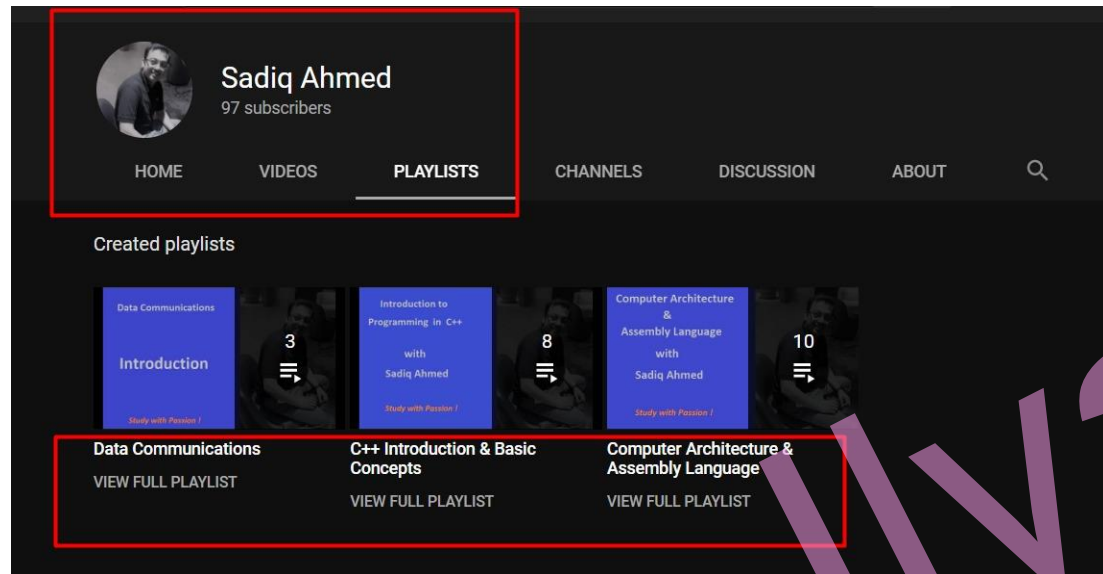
Sadiq Ahmed
97 subscribers

HOME VIDEOS PLAYLISTS CHANNELS DISCUSSION ABOUT

Created playlists

Data Communications

Introduction

Study with Passion !

3

Introduction to Programming in C++

with

Sadiq Ahmed

Study with Passion !

8

Computer Architecture & Assembly Language

with

Sadiq Ahmed

Study with Passion !

10

Data Communications
VIEW FULL PLAYLIST

C++ Introduction & Basic Concepts
VIEW FULL PLAYLIST

Computer Architecture & Assembly Language
VIEW FULL PLAYLIST